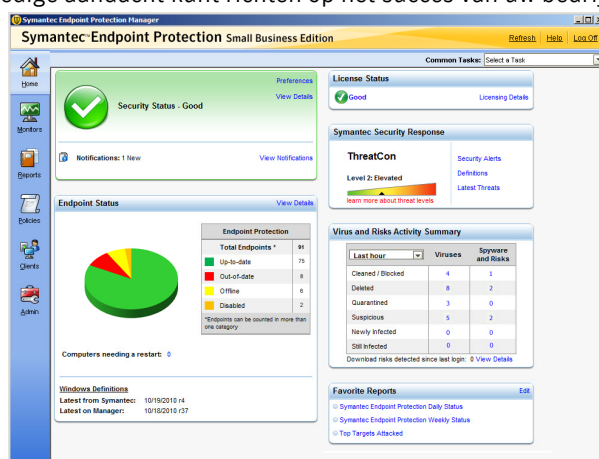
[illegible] aandacht kunt richten op het succes van uw bedrij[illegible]

Symantec Endpoint Protection Manager

Symantec™ Endpoint Protection Small Business Edition

Refresh | Help | Log Off

Common Tasks: Select a Task

Home

Monitors

Reports

Policies

Clients

Admin

Preferences

View Details

Security Status - Good

Notifications: 1 New

View Notifications

License Status

Good

Licensing Details

Symantec Security Response

ThreatCon

Level 2: Elevated

learn more about threat levels

Security Alerts

Definitions

Latest Threats

Endpoint Status

View Details

| Endpoint Protection | |
|---|---|
| Total Endpoints * | 91 |
| Up-to-date | 75 |
| Out-of-date | 8 |
| Offline | 6 |
| Disabled | 2 |

*Endpoints can be counted in more than one category

Computers needing a restart: 0

Windows Definitions

Latest from Symantec: 10/19/2010 r4

Latest on Manager: 10/18/2010 r37

Virus and Risks Activity Summary

| Last hour | Viruses | Spyware and Risks |
|---|---|---|
| Cleaned / Blocked | 4 | 1 |
| Deleted | 8 | 2 |
| Quarantined | 3 | 0 |
| Suspicious | 5 | 2 |
| Newly Infected | 0 | 0 |
| Still Infected | 0 | 0 |

Download risks detected since last login: 0 View Details

Favorite Reports

Edit

Symantec Endpoint Protection Daily Status

Symantec Endpoint Protection Weekly Status

Top Targets Attacked